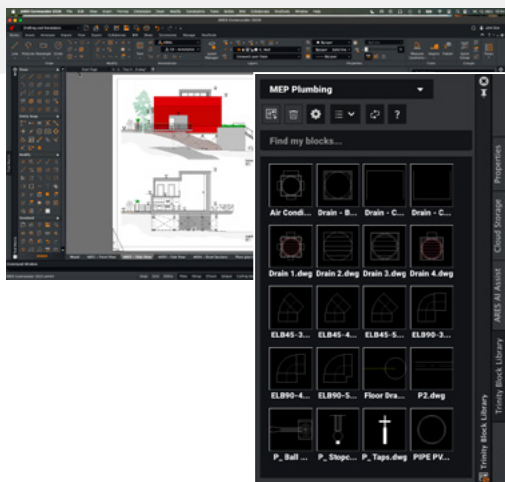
MEP Plumbing

?

Find my blocks...

Air Condi...

Drain - B...

Drain - C...

Drain - C...

Drain 1.dwg

Drain 2.dwg

Drain 3.dwg

Drain 4.dwg

ELB45-3...

ELB45-4...

ELB45-5...

ELB90-3...

ELB90-4...

ELB90-5...

Floor Dra...

P2.dwg

P_ Ball ...

P_ Stopc...

P_ Taps.dwg

PIPE PV...

Trinity Block Library

Trinity Block Library

ARES AI Assist

Cloud Storage

Properties

ARES Commander 2026